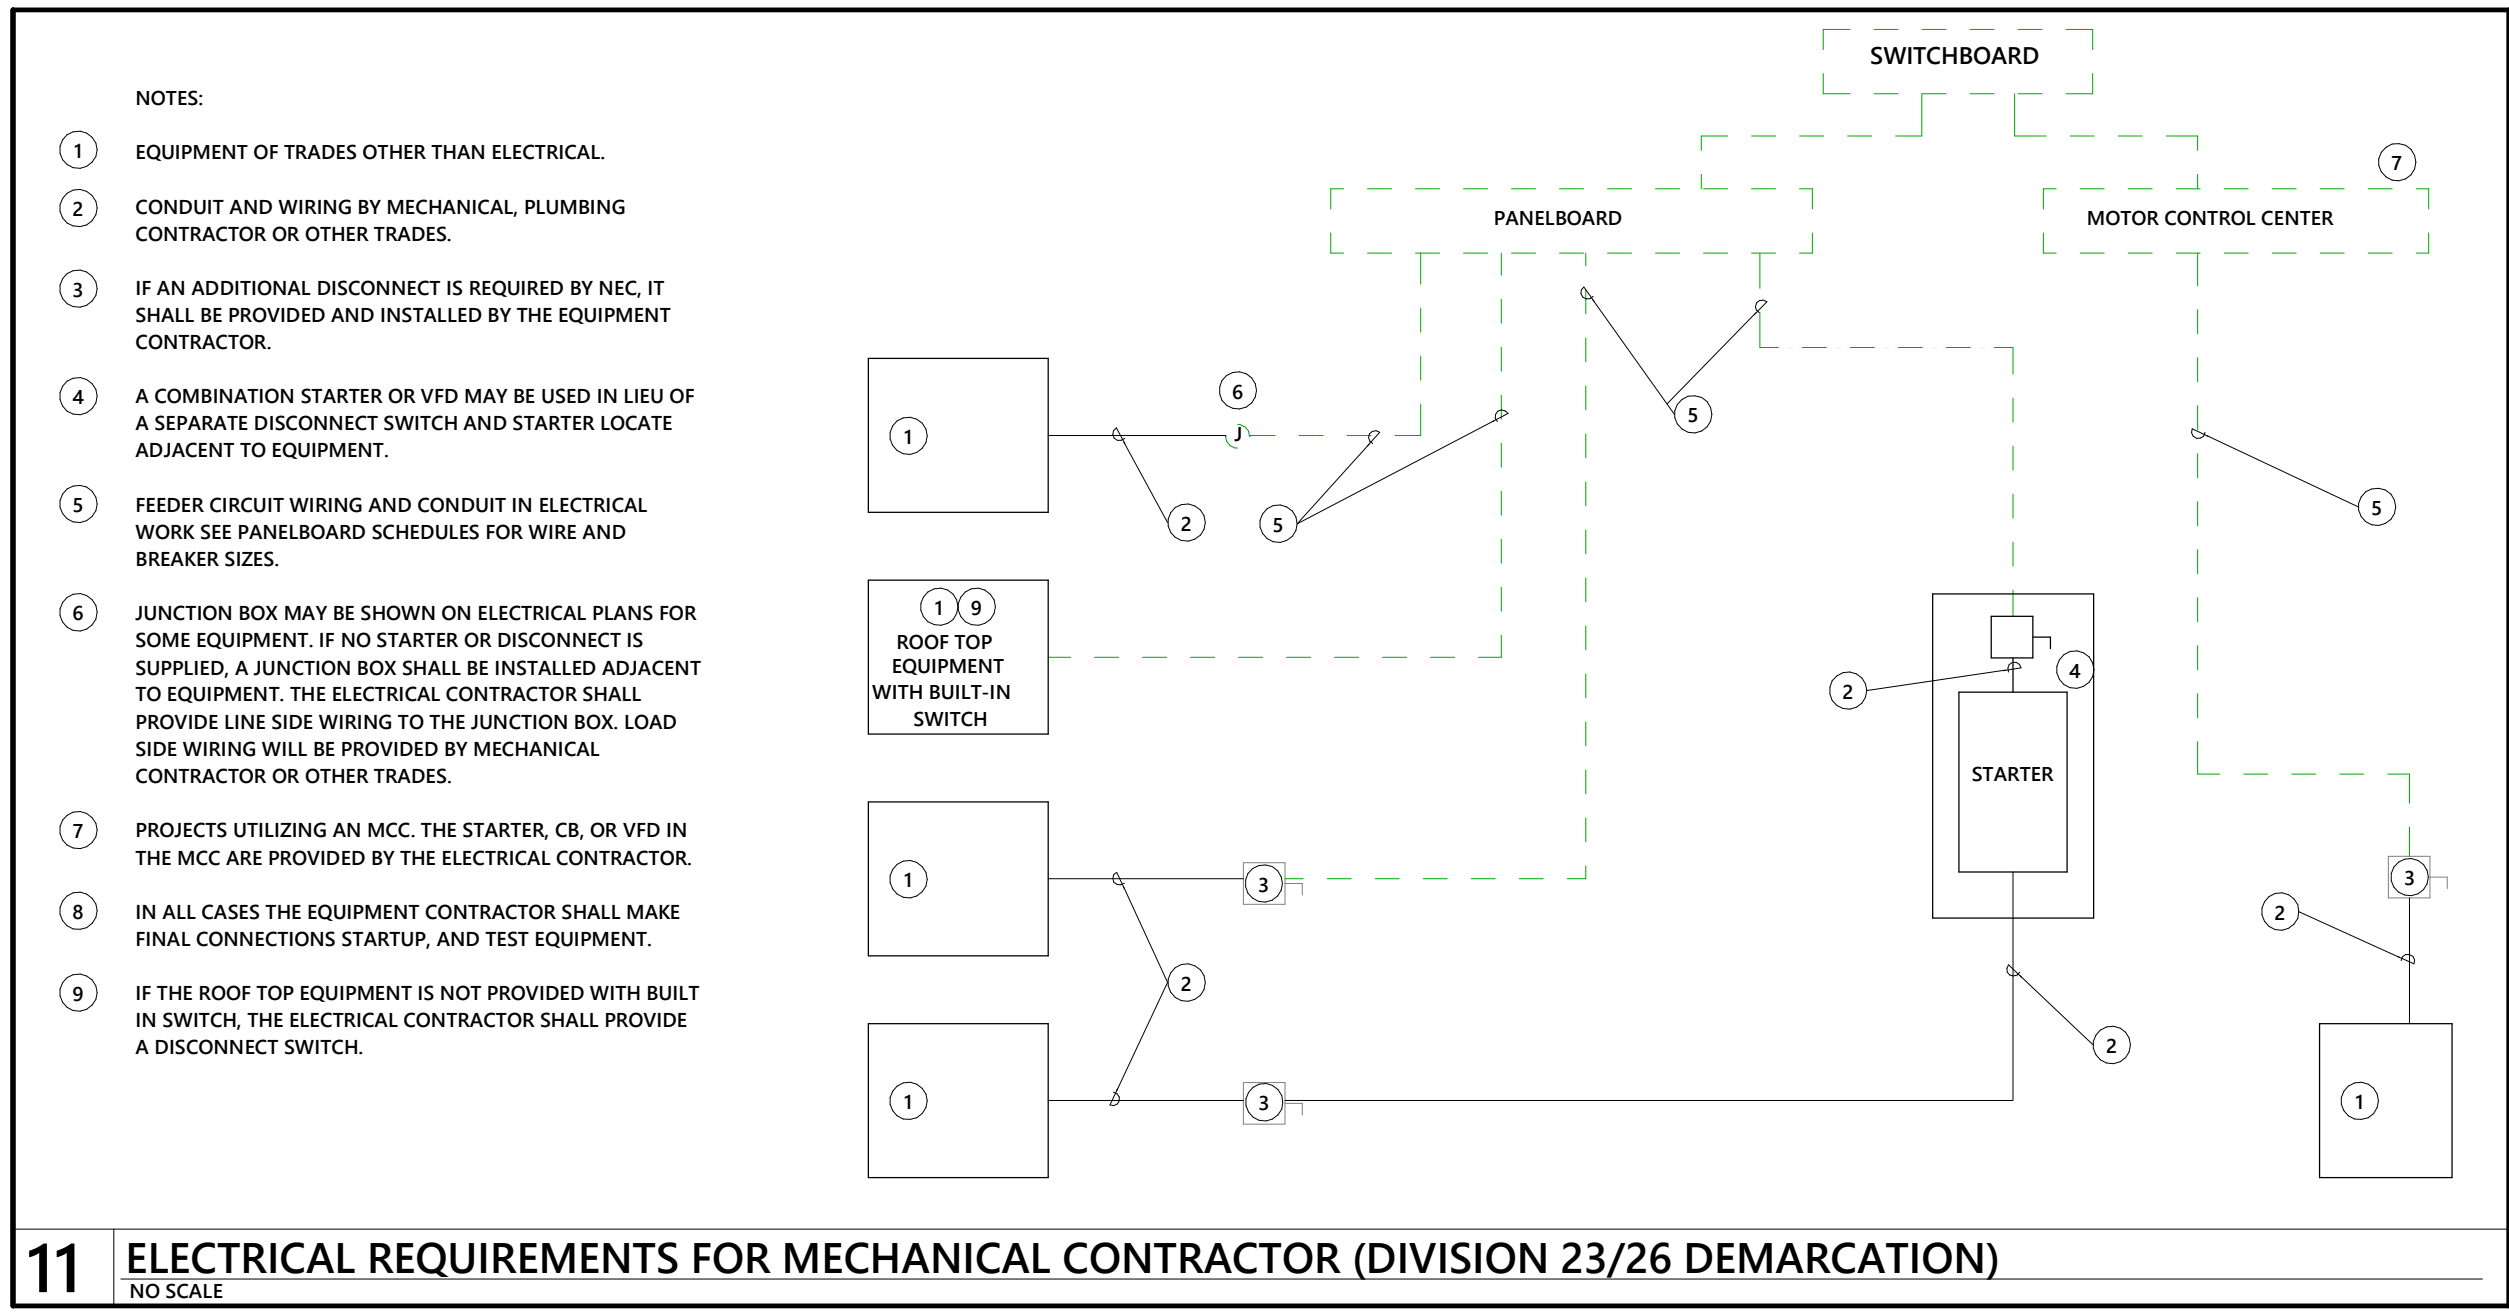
NOTES:

1 EQUIPMENT OF TRADES OTHER THAN ELECTRICAL.

2 CONDUIT AND WIRING BY MECHANICAL, PLUMBING CONTRACTOR OR OTHER TRADES.

3 IF AN ADDITIONAL DISCONNECT IS REQUIRED BY NEC, IT SHALL BE PROVIDED AND INSTALLED BY THE EQUIPMENT CONTRACTOR.

4 A COMBINATION STARTER OR VFD MAY BE USED IN LIEU OF A SEPARATE DISCONNECT SWITCH AND STARTER LOCATE ADJACENT TO EQUIPMENT.

5 FEEDER CIRCUIT WIRING AND CONDUIT IN ELECTRICAL WORK SEE PANELBOARD SCHEDULES FOR WIRE AND BREAKER SIZES.

6 JUNCTION BOX MAY BE SHOWN ON ELECTRICAL PLANS FOR SOME EQUIPMENT. IF NO STARTER OR DISCONNECT IS SUPPLIED, A JUNCTION BOX SHALL BE INSTALLED ADJACENT TO EQUIPMENT. THE ELECTRICAL CONTRACTOR SHALL PROVIDE LINE SIDE WIRING TO THE JUNCTION BOX. LOAD SIDE WIRING WILL BE PROVIDED BY MECHANICAL CONTRACTOR OR OTHER TRADES.

7 PROJECTS UTILIZING AN MCC. THE STARTER, CB, OR VFD IN THE MCC ARE PROVIDED BY THE ELECTRICAL CONTRACTOR.

8 IN ALL CASES THE EQUIPMENT CONTRACTOR SHALL MAKE FINAL CONNECTIONS STARTUP, AND TEST EQUIPMENT.

9 IF THE ROOF TOP EQUIPMENT IS NOT PROVIDED WITH BUILT IN SWITCH, THE ELECTRICAL CONTRACTOR SHALL PROVIDE A DISCONNECT SWITCH.

SWITCHBOARD
7
PANELBOARD
MOTOR CONTROL CENTER
6
1
J
2
5
5
5
1 9
ROOF TOP EQUIPMENT WITH BUILT-IN SWITCH
4
2
STARTER
1
3
2
3
1
2
3
2
1

11 ELECTRICAL REQUIREMENTS FOR MECHANICAL CONTRACTOR (DIVISION 23/26 DEMARCATION)
NO SCALE